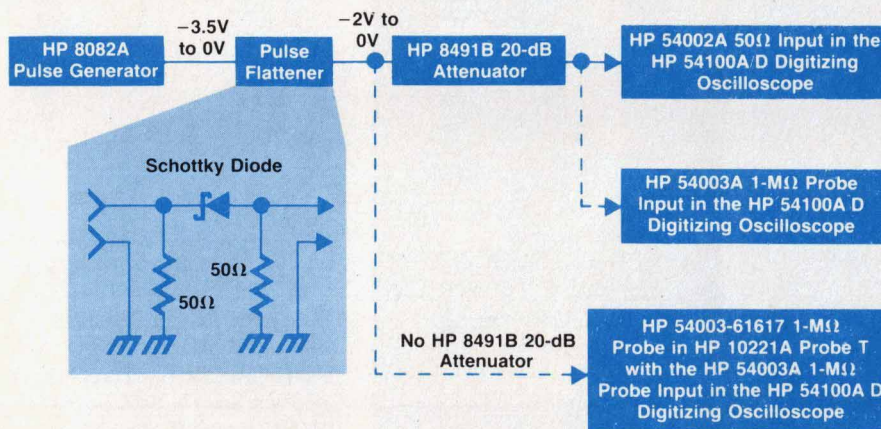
HP 8082A Pulse Generator

−3.5V to 0V

Pulse Flattener

−2V to 0V

HP 8491B 20-dB Attenuator

HP 54002A 50Ω Input in the HP 54100A/D Digitizing Oscilloscope

Schottky Diode

50Ω

50Ω

HP 54003A 1-MΩ Probe Input in the HP 54100A/D Digitizing Oscilloscope

No HP 8491B 20-dB Attenuator

HP 54003-61617 1-MΩ Probe in HP 10221A Probe T with the HP 54003A 1-MΩ Probe Input in the HP 54100A/D Digitizing Oscilloscope